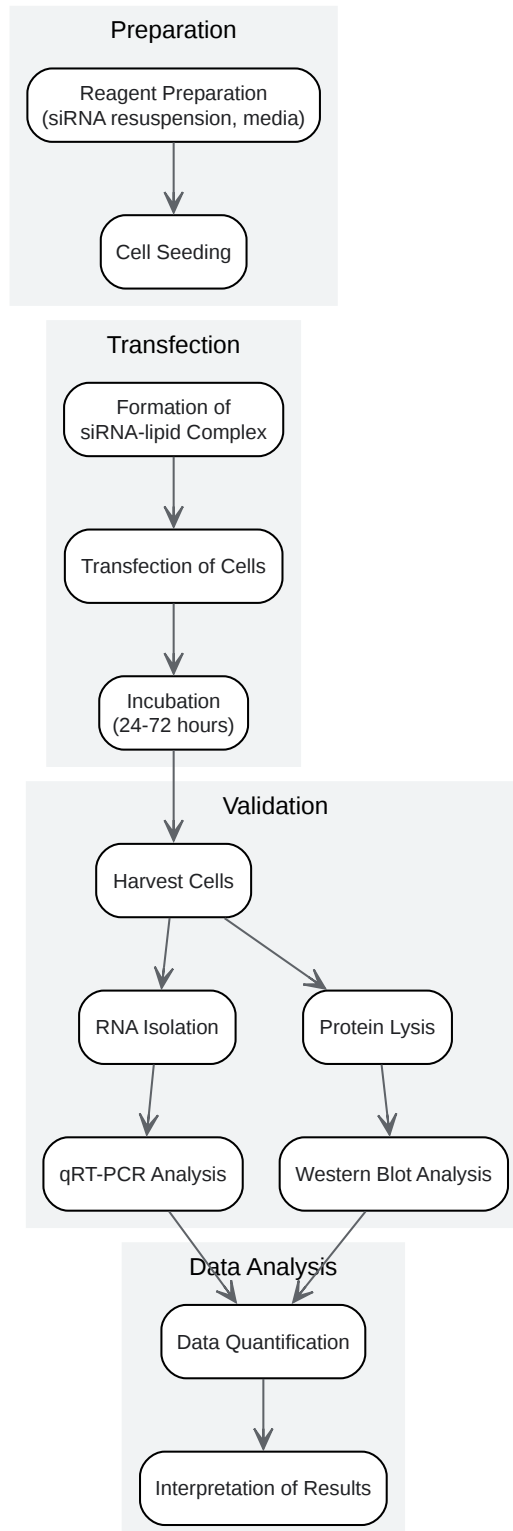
Preparation

Reagent Preparation (siRNA resuspension, media)

Cell Seeding

Transfection

Formation of siRNA-lipid Complex

Transfection of Cells

Incubation (24-72 hours)

Validation

Harvest Cells

RNA Isolation

Protein Lysis

qRT-PCR Analysis

Western Blot Analysis

Data Analysis

Data Quantification

Interpretation of Results